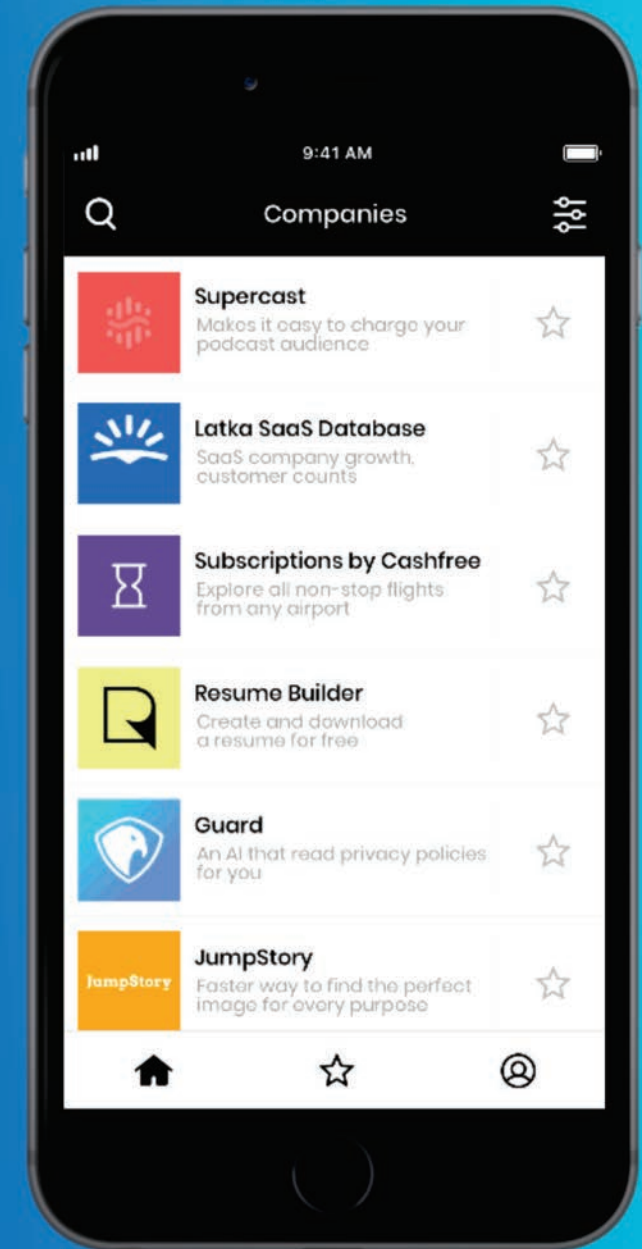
9:41 AM

Companies

Supercast
Makes it easy to charge your podcast audience

Latka SaaS Database
SaaS company growth, customer counts

Subscriptions by Cashfree
Explore all non-stop flights from any airport

Resume Builder
Create and download a resume for free

Guard
An AI that read privacy policies for you

JumpStory
JumpStory
Faster way to find the perfect image for every purpose